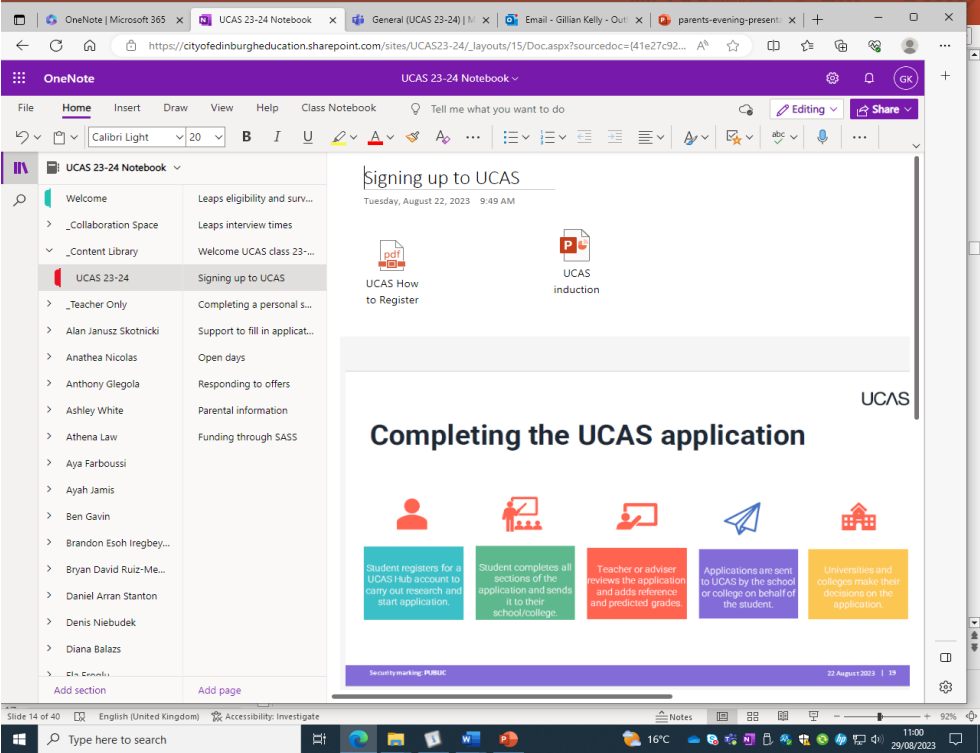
OneNote | Microsoft 365
UCAS 23-24 Notebook
General (UCAS 23-24) | M
Email - Gillian Kelly - Out
parents-evening-presenta

https://cityofedinburgheducation.sharepoint.com/sites/UCAS23-24/_layouts/15/Doc.aspx?sourcedoc={41e27c92...

OneNote
UCAS 23-24 Notebook
GK

File Home Insert Draw View Help Class Notebook Tell me what you want to do
Editing Share
Calibri Light 20 B I U

UCAS 23-24 Notebook
Welcome
_Collaboration Space
_Content Library
UCAS 23-24
_Teacher Only
Alan Janusz Skotnicki
Anathea Nicolas
Anthony Glegola
Ashley White
Athena Law
Aya Farboussi
Ayah Jamis
Ben Gavin
Brandon Esoh Iregbey...
Bryan David Ruiz-Me...
Daniel Arran Stanton
Denis Niebudek
Diana Balazs
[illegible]
Add section

Leaps eligibility and surv...
Leaps interview times
Welcome UCAS class 23-...
Signing up to UCAS
Completing a personal s...
Support to fill in applicat...
Open days
Responding to offers
Parental information
Funding through SASS
Add page

Signing up to UCAS
Tuesday, August 22, 2023 9:49 AM

UCAS How to Register
UCAS induction

UCAS
Completing the UCAS application

Student registers for a UCAS Hub account to carry out research and start application.
Student completes all sections of the application and sends it to their school/college.
Teacher or adviser reviews the application and adds reference and predicted grades.
Applications are sent to UCAS by the school or college on behalf of the student.
Universities and colleges make their decisions on the application.

Security marking: PUBLIC
22 August 2023 | 19

Slide 14 of 40 English (United Kingdom) Accessibility: Investigate
Notes 92%

Type here to search
16°C
11:00
29/08/2023